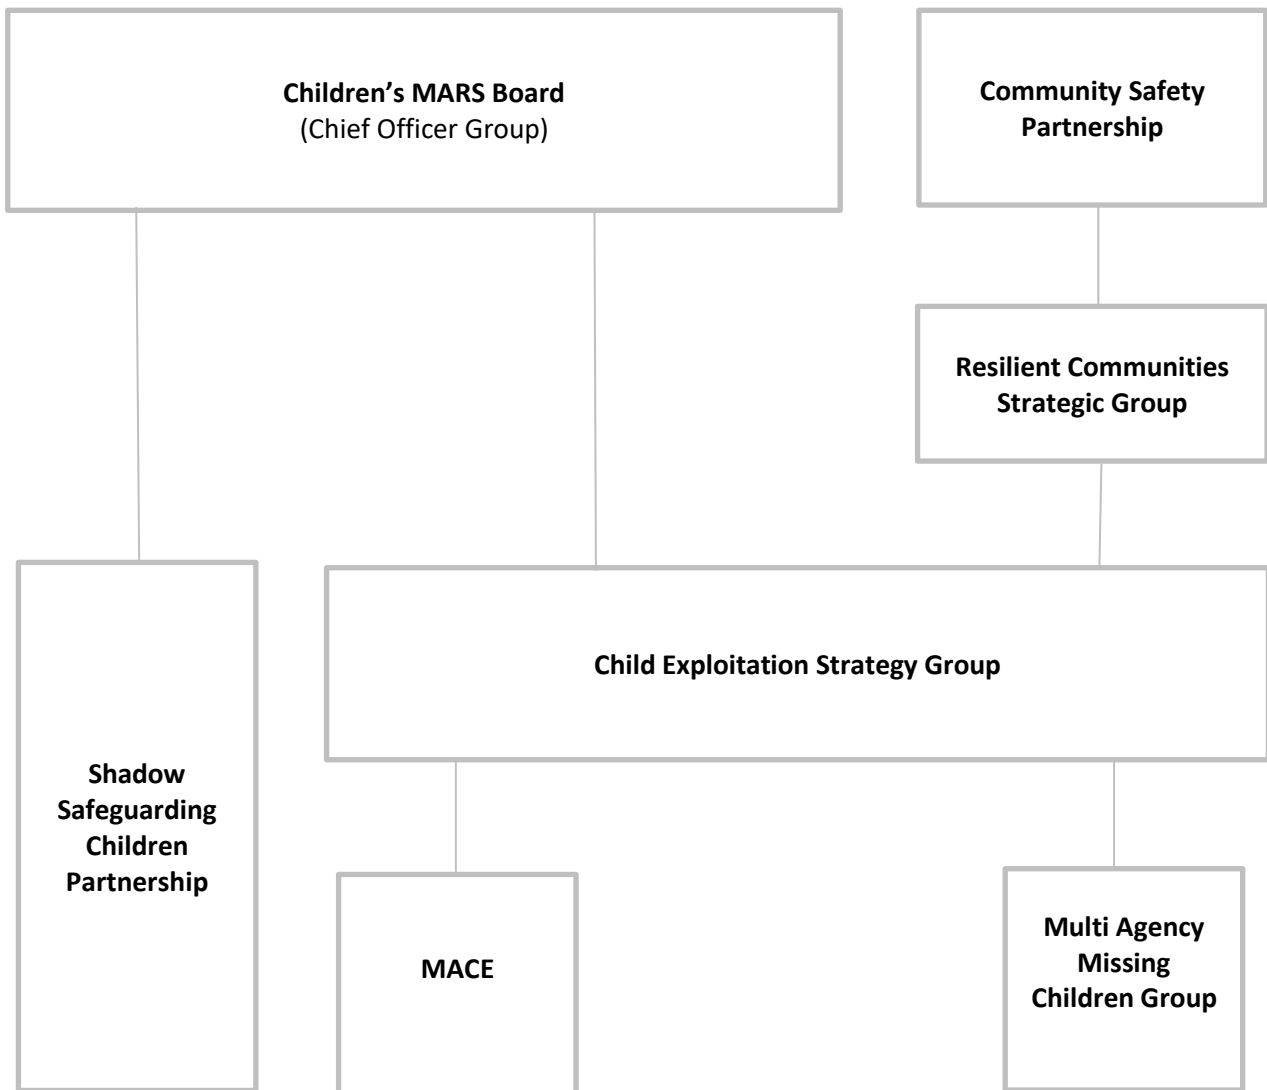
**Children's MARS Board**
(Chief Officer Group)

**Community Safety Partnership**

**Resilient Communities Strategic Group**

**Child Exploitation Strategy Group**

**Shadow Safeguarding Children Partnership**

**MACE**

**Multi Agency Missing Children Group**